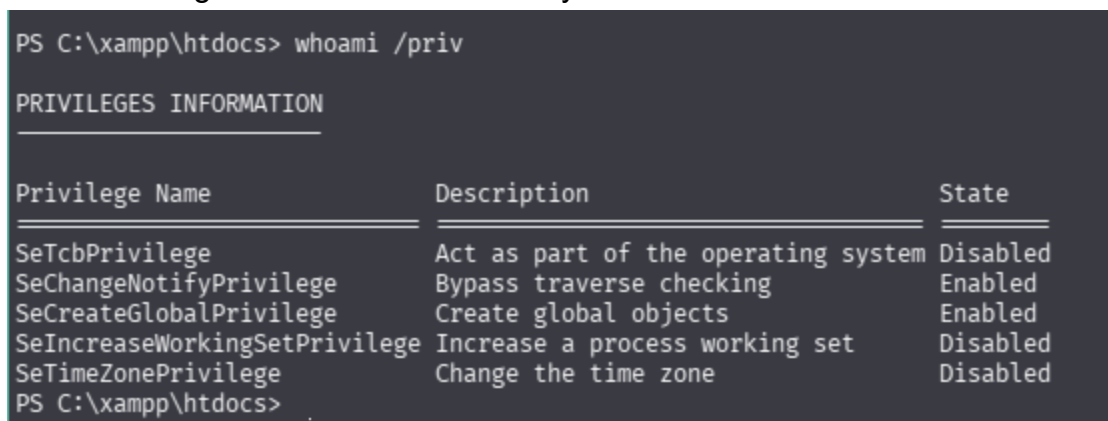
PS C:\xampp\htdocs> whoami /priv

PRIVILEGES INFORMATION

| Privilege Name | Description | State |
|---|---|---|
| SeTcbPrivilege | Act as part of the operating system | Disabled |
| SeChangeNotifyPrivilege | Bypass traverse checking | Enabled |
| SeCreateGlobalPrivilege | Create global objects | Enabled |
| SeIncreaseWorkingSetPrivilege | Increase a process working set | Disabled |
| SeTimeZonePrivilege | Change the time zone | Disabled |

PS C:\xampp\htdocs>